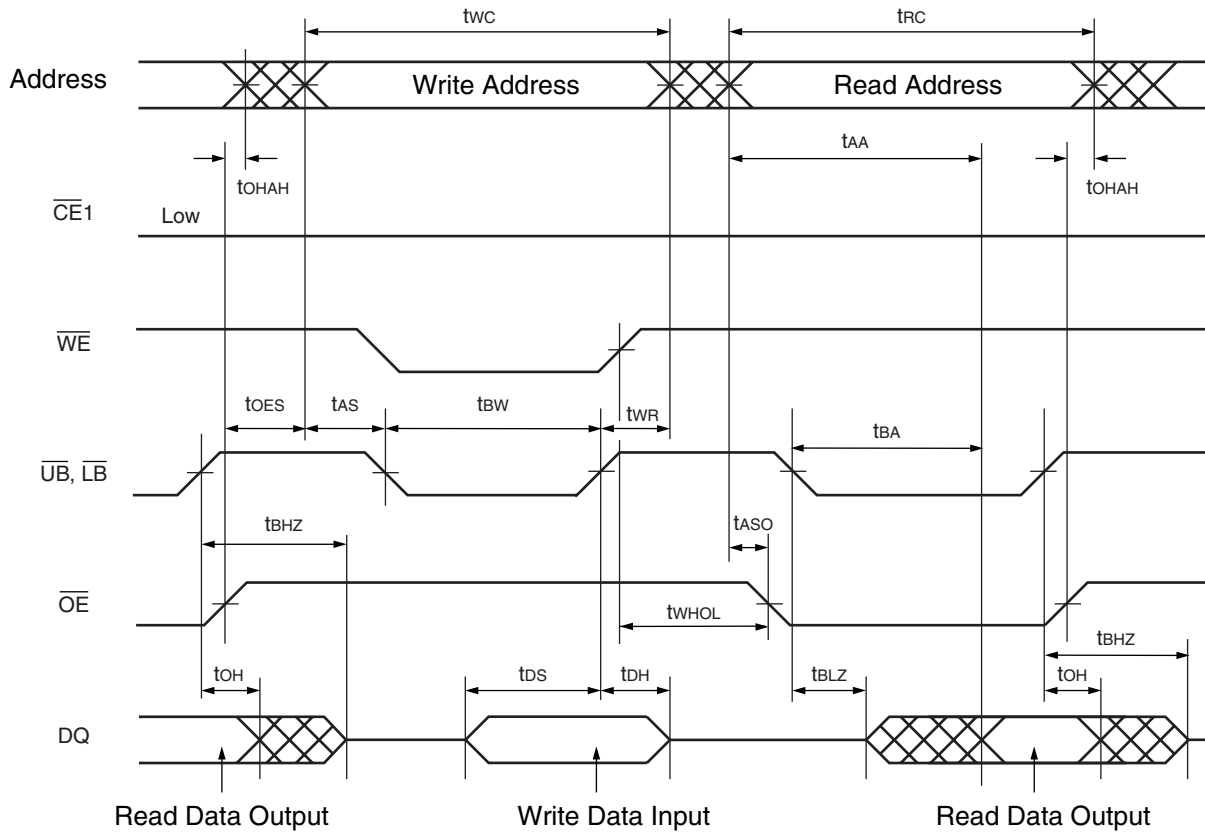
$t_{WC}$

$t_{RC}$

Address

Write Address

Read Address

$t_{AA}$

$t_{OHAH}$

$t_{OHAH}$

$\overline{CE}1$

Low

$\overline{WE}$

$t_{OES}$

$t_{AS}$

$t_{BW}$

$t_{WR}$

$t_{BA}$

$\overline{UB}$, $\overline{LB}$

$t_{BHZ}$

$t_{ASO}$

$\overline{OE}$

$t_{WHOL}$

$t_{BHZ}$

$t_{OH}$

$t_{DS}$

$t_{DH}$

$t_{BLZ}$

$t_{OH}$

DQ

Read Data Output

Write Data Input

Read Data Output